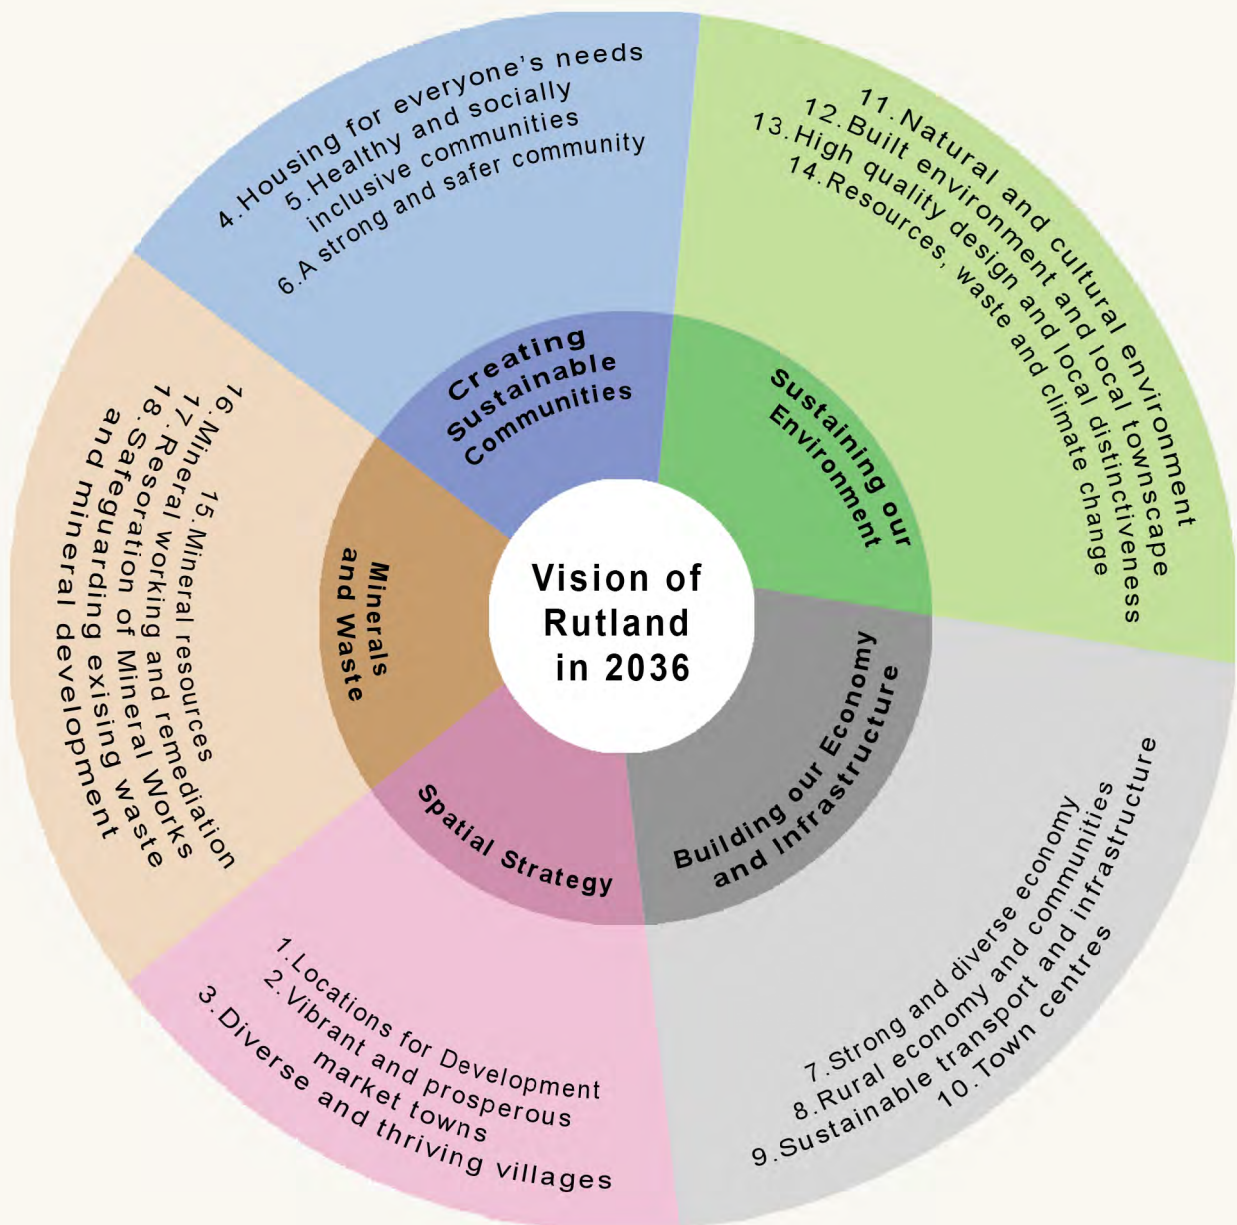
Vision of Rutland in 2036

Creating Sustainable Communities

4. Housing for everyone's needs
5. Healthy and socially inclusive communities
6. A strong and safer community

Sustaining our Environment

11. Natural and cultural environment
12. Built environment and local townscape
13. High quality design and local distinctiveness
14. Resources, waste and climate change

Building our Economy and Infrastructure

7. Strong and diverse economy
8. Rural economy and communities
9. Sustainable transport and infrastructure
10. Town centres

Spatial Strategy

1. Locations for Development
2. Vibrant and prosperous market towns
3. Diverse and thriving villages

Minerals and Waste

15. Mineral resources
16. Mineral working and remediation
17. Resoration of Mineral Works
18. Safeguarding exising waste and mineral development